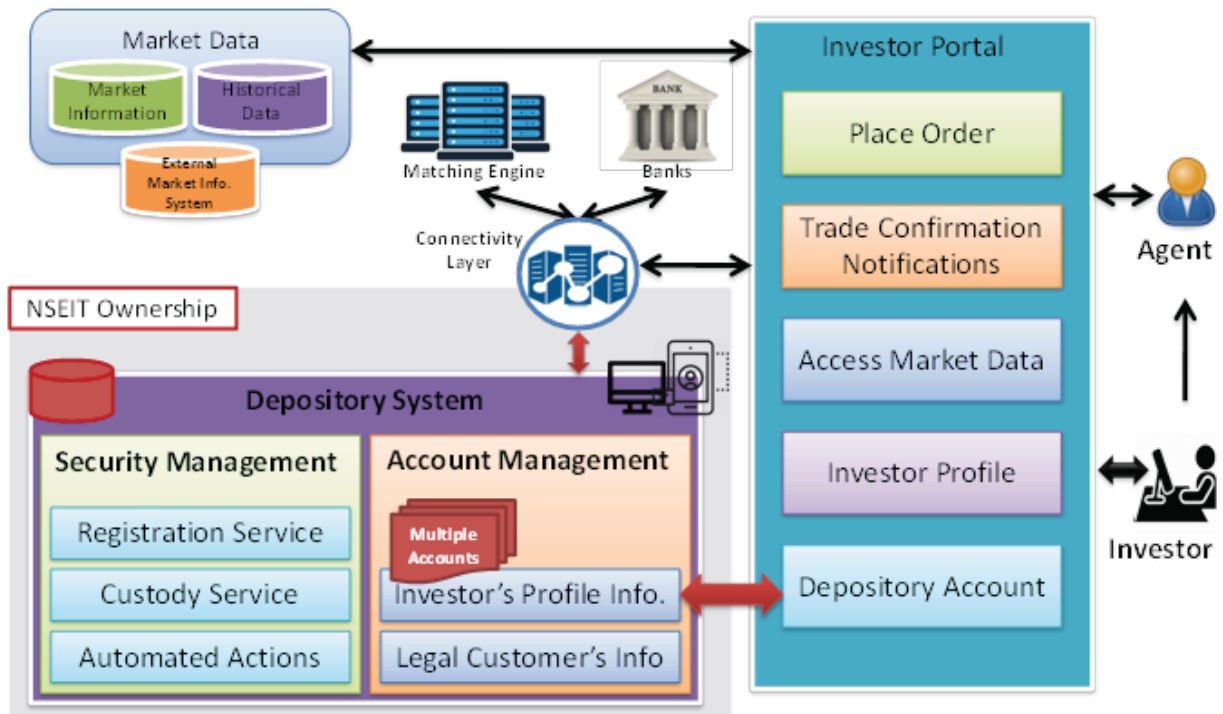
Market Data

Market Information

Historical Data

External Market Info. System

BANK

Matching Engine

Banks

Connectivity Layer

Investor Portal

Place Order

Trade Confirmation Notifications

Access Market Data

Investor Profile

Depository Account

Agent

Investor

NSEIT Ownership

Depository System

Security Management

Registration Service

Custody Service

Automated Actions

Account Management

Multiple Accounts

Investor's Profile Info.

Legal Customer's Info